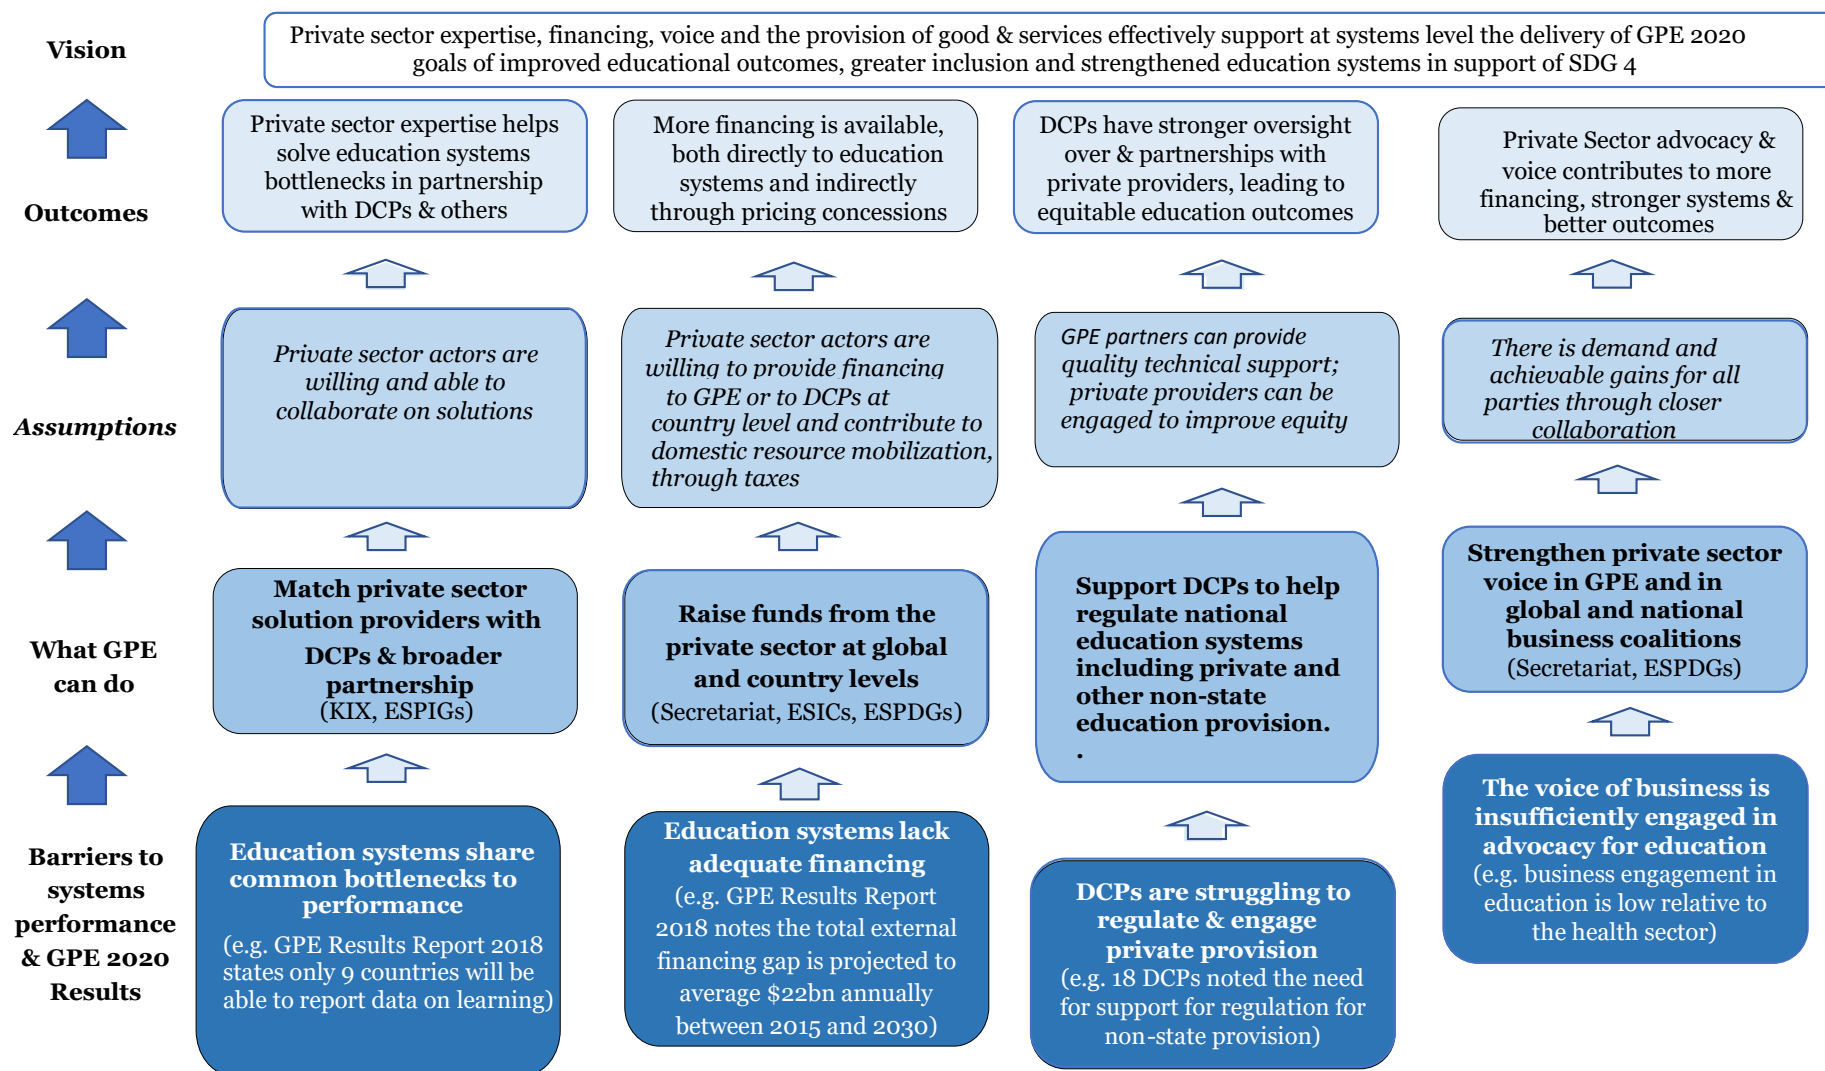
Vision

Private sector expertise, financing, voice and the provision of good & services effectively support at systems level the delivery of GPE 2020 goals of improved educational outcomes, greater inclusion and strengthened education systems in support of SDG 4

Outcomes

Private sector expertise helps solve education systems bottlenecks in partnership with DCPs & others

More financing is available, both directly to education systems and indirectly through pricing concessions

DCPs have stronger oversight over & partnerships with private providers, leading to equitable education outcomes

Private Sector advocacy & voice contributes to more financing, stronger systems & better outcomes

Assumptions

Private sector actors are willing and able to collaborate on solutions

Private sector actors are willing to provide financing to GPE or to DCPs at country level and contribute to domestic resource mobilization, through taxes

GPE partners can provide quality technical support; private providers can be engaged to improve equity

There is demand and achievable gains for all parties through closer collaboration

What GPE can do

Match private sector solution providers with DCPs & broader partnership (KIX, ESPIGs)

Raise funds from the private sector at global and country levels (Secretariat, ESICs, ESPDGs)

Support DCPs to help regulate national education systems including private and other non-state education provision.

Strengthen private sector voice in GPE and in global and national business coalitions (Secretariat, ESPDGs)

Barriers to systems performance & GPE 2020 Results

Education systems share common bottlenecks to performance (e.g. GPE Results Report 2018 states only 9 countries will be able to report data on learning)

Education systems lack adequate financing (e.g. GPE Results Report 2018 notes the total external financing gap is projected to average $22bn annually between 2015 and 2030)

DCPs are struggling to regulate & engage private provision (e.g. 18 DCPs noted the need for support for regulation for non-state provision)

The voice of business is insufficiently engaged in advocacy for education (e.g. business engagement in education is low relative to the health sector)